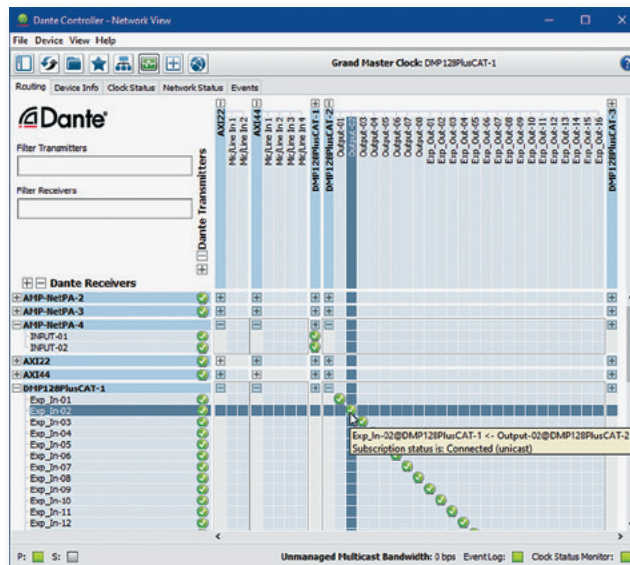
Dante Controller - Network View

File Device View Help

Grand Master Clock: DMP128PlusCAT-1

Routing Device Info Clock Status Network Status Events

Dante

Filter Transmitters

Filter Receivers

Dante Transmitters

Dante Receivers

AXI22
Mic/Line In 1
Mic/Line In 2
AXI44
Mic/Line In 1
Mic/Line In 2
Mic/Line In 3
Mic/Line In 4
DMP128PlusCAT-1
DMP128PlusCAT-2
Output-01
Output-02
Output-03
Output-04
Output-05
Output-06
Output-07
Output-08
Exp_Out-01
Exp_Out-02
Exp_Out-03
Exp_Out-04
Exp_Out-05
Exp_Out-06
Exp_Out-07
Exp_Out-08
Exp_Out-09
Exp_Out-10
Exp_Out-11
Exp_Out-12
Exp_Out-13
Exp_Out-14
Exp_Out-15
Exp_Out-16
DMP128PlusCAT-3

AMP-NetPA-2
AMP-NetPA-3
AMP-NetPA-4
INPUT-01
INPUT-02
AXI22
AXI44
DMP128PlusCAT-1
Exp_In-01
Exp_In-02
Exp_In-03
Exp_In-04
Exp_In-05
Exp_In-06
Exp_In-07
Exp_In-08
Exp_In-09
Exp_In-10
Exp_In-11
Exp_In-12

Exp_In-02@DMP128PlusCAT-1 <- Output-02@DMP128PlusCAT-2
Subscription status is: Connected (unicast)

P: S:

Unmanaged Multicast Bandwidth: 0 bps Event Log: Clock Status Monitor: